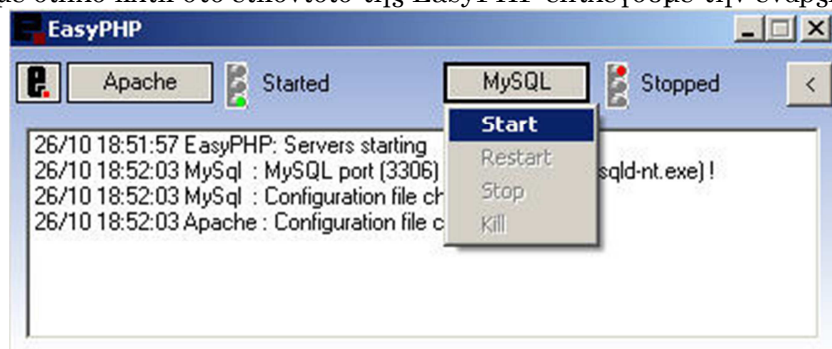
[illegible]

EasyPHP

Apache Started MySQL Stopped <

26/10 18:51:57 EasyPHP: Servers starting
26/10 18:52:03 MySql : MySQL port (3306) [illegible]sqld-nt.exe) !
26/10 18:52:03 MySql : Configuration file ch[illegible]
26/10 18:52:03 Apache : Configuration file c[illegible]

Start
Restart
Stop
Kill